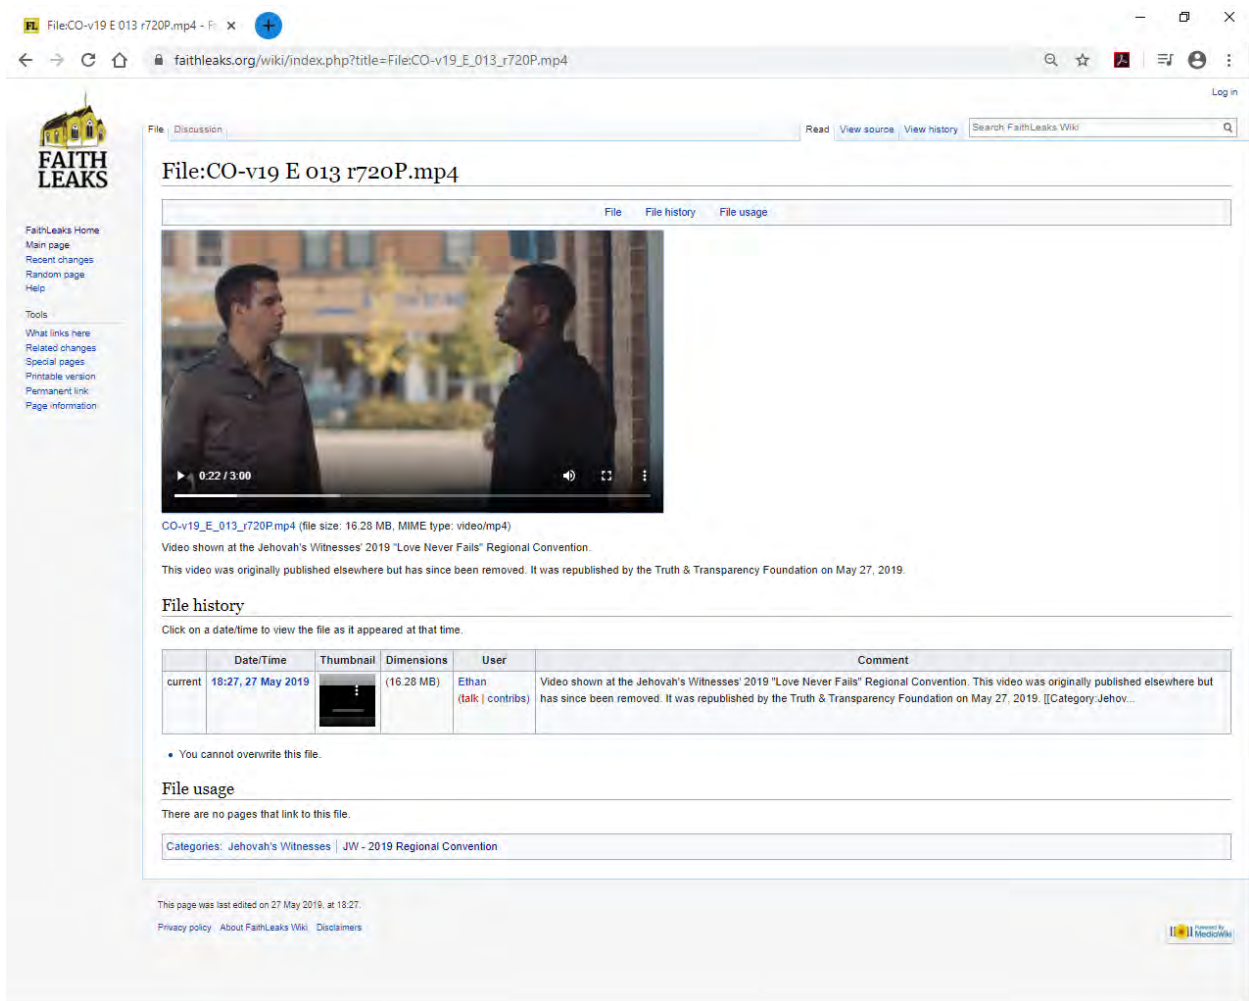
FL File:CO-v19 E 013 r720P.mp4 - Fa ×

faithleaks.org/wiki/index.php?title=File:CO-v19_E_013_r720P.mp4

Log in

FAITH LEAKS

File Discussion

Read View source View history Search FaithLeaks Wiki

File:CO-v19 E 013 r720P.mp4

File File history File usage

0:22 / 3:00

FaithLeaks Home
Main page
Recent changes
Random page
Help

Tools
What links here
Related changes
Special pages
Printable version
Permanent link
Page information

CO-v19_E_013_r720P.mp4 (file size: 16.28 MB, MIME type: video/mp4)

Video shown at the Jehovah's Witnesses' 2019 "Love Never Fails" Regional Convention.

This video was originally published elsewhere but has since been removed. It was republished by the Truth & Transparency Foundation on May 27, 2019.

File history

Click on a date/time to view the file as it appeared at that time.

| | Date/Time | Thumbnail | Dimensions | User | Comment |
|---|---|---|---|---|---|
| current | 18:27, 27 May 2019 | | (16.28 MB) | Ethan (talk \| contribs) | Video shown at the Jehovah's Witnesses' 2019 "Love Never Fails" Regional Convention. This video was originally published elsewhere but has since been removed. It was republished by the Truth & Transparency Foundation on May 27, 2019. [[Category:Jehov... |

• You cannot overwrite this file.

File usage

There are no pages that link to this file.

Categories: Jehovah's Witnesses | JW - 2019 Regional Convention

This page was last edited on 27 May 2019, at 18:27.

Privacy policy About FaithLeaks Wiki Disclaimers

Powered by MediaWiki